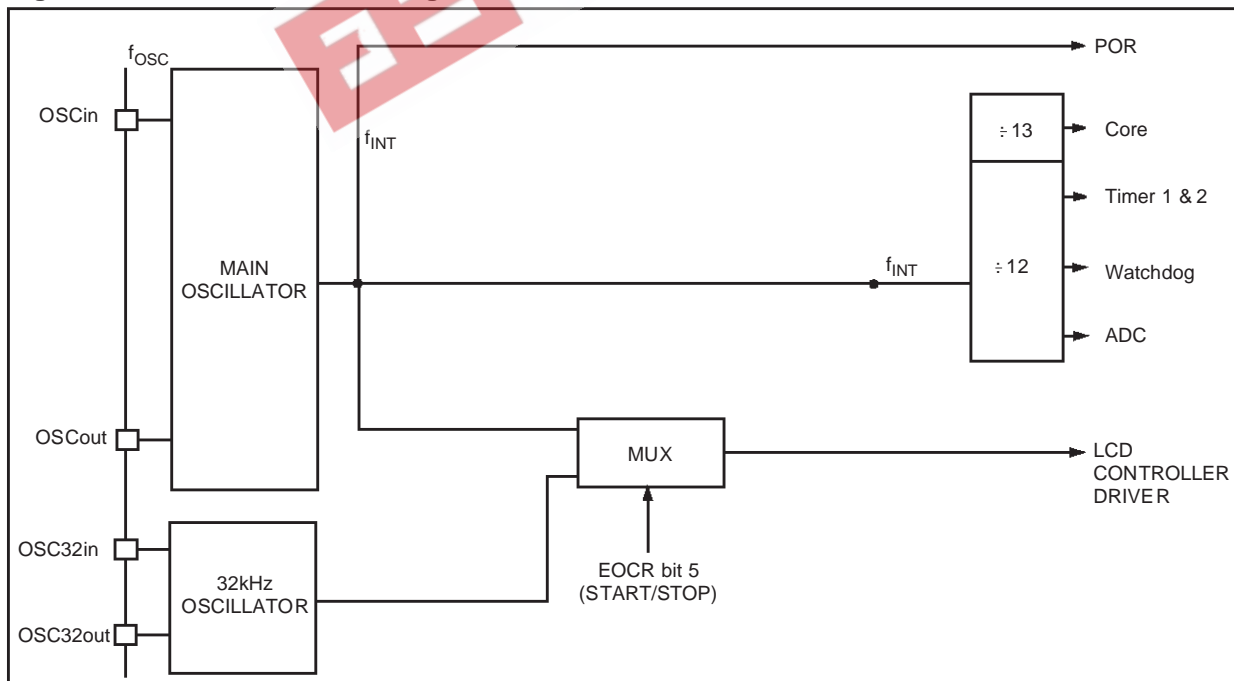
$f_{OSC}$

POR

OSCin

$f_{INT}$

$\div 13$

Core

Timer 1 & 2

MAIN OSCILLATOR

$f_{INT}$

$\div 12$

Watchdog

ADC

OSCout

MUX

LCD CONTROLLER DRIVER

OSC32in

32kHz OSCILLATOR

EOCR bit 5 (START/STOP)

OSC32out